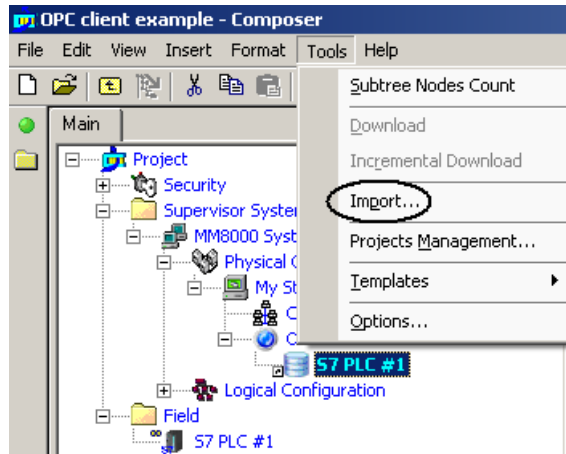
OPC client example - Composer

File Edit View Insert Format Tools Help

Main

Project
Security
Supervisor Syster
MM8000 Syst
Physical C
My St
C
C
S7 PLC #1
Logical Configuration
Field
S7 PLC #1

Subtree Nodes Count
Download
Incremental Download
Import...
Projects Management...
Templates
Options...